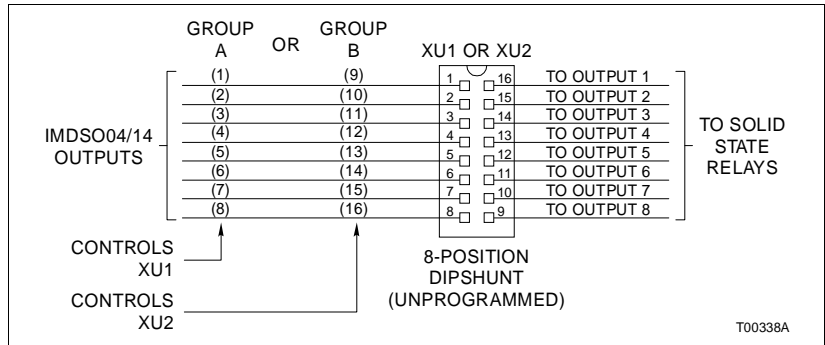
GROUP A

OR

GROUP B

XU1 OR XU2

IMDSO04/14 OUTPUTS

(1) (9) 1 16 TO OUTPUT 1
(2) (10) 2 15 TO OUTPUT 2
(3) (11) 3 14 TO OUTPUT 3
(4) (12) 4 13 TO OUTPUT 4
(5) (13) 5 12 TO OUTPUT 5
(6) (14) 6 11 TO OUTPUT 6
(7) (15) 7 10 TO OUTPUT 7
(8) (16) 8 9 TO OUTPUT 8

TO SOLID STATE RELAYS

CONTROLS XU1

CONTROLS XU2

8-POSITION DIPSHUNT (UNPROGRAMMED)

T00338A